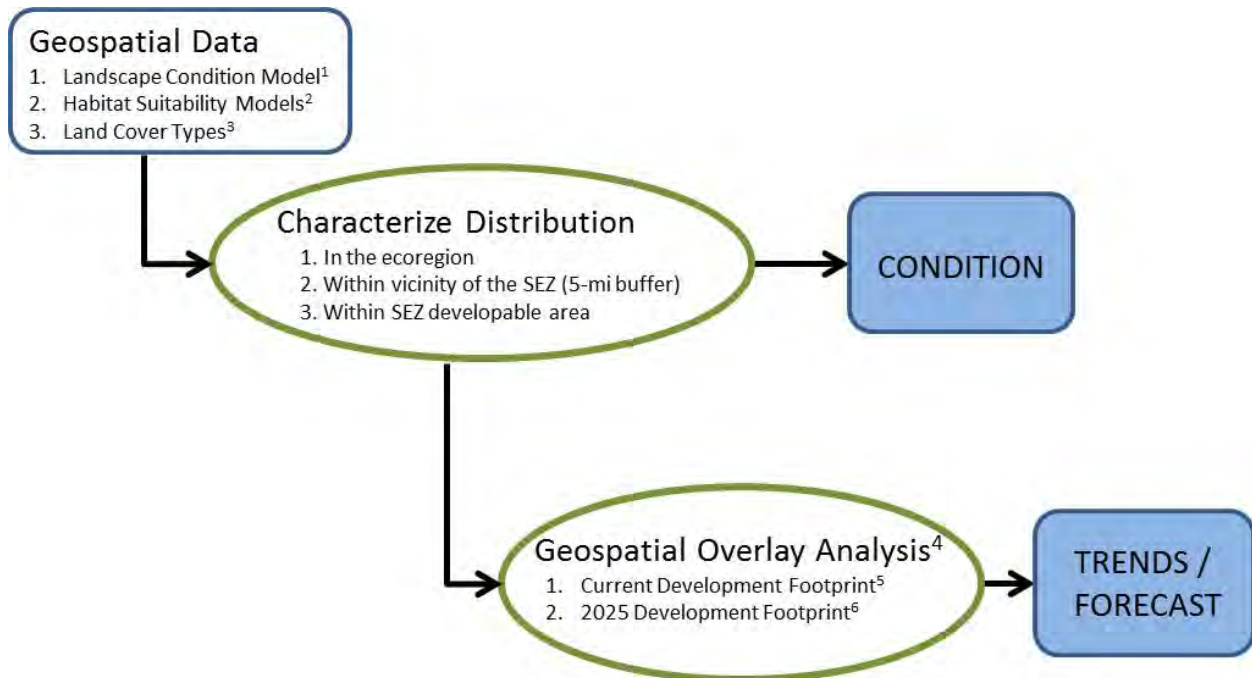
Geospatial Data
1. Landscape Condition Model$^1$
2. Habitat Suitability Models$^2$
3. Land Cover Types$^3$

Characterize Distribution
1. In the ecoregion
2. Within vicinity of the SEZ (5-mi buffer)
3. Within SEZ developable area

CONDITION

Geospatial Overlay Analysis$^4$
1. Current Development Footprint$^5$
2. 2025 Development Footprint$^6$

TRENDS / FORECAST